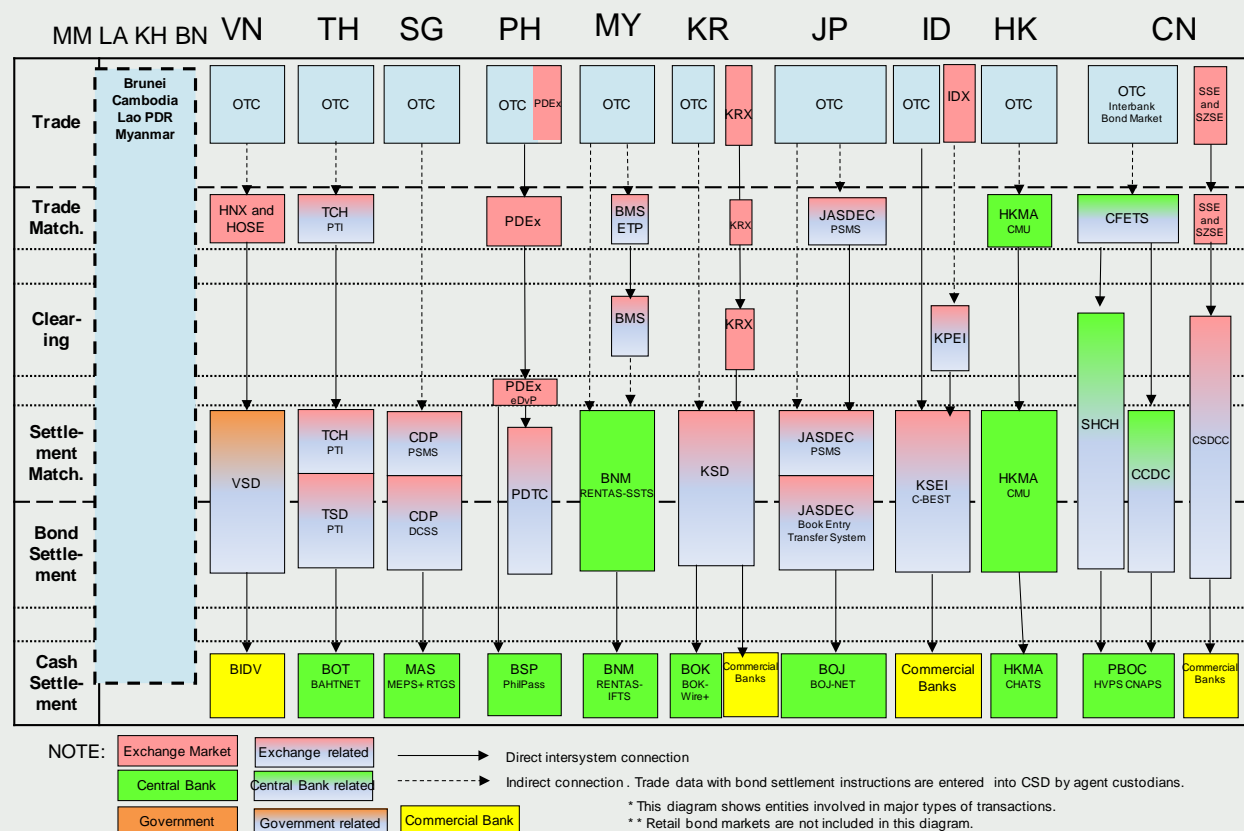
MM LA KH BN VN TH SG PH MY KR JP ID HK CN

Trade
Trade Match.
Clearing
Settlement Match.
Bond Settlement
Cash Settlement

Brunei Cambodia Lao PDR Myanmar

OTC
HNX and HOSE
VSD
BIDV

OTC
TCH PTI
TCH PTI
TSD PTI
BOT BAHTNET

OTC
CDP PSMS
CDP DCSS
MAS MEPS+ RTGS

OTC PDEx
PDEx
PDEx eDvP
PDTC
BSP PhilPass

OTC
BMS ETP
BMS
BNM RENTAS-SSTS
BNM RENTAS-IFTS

OTC
KRX
KRX
KRX
KSD
BOK BOK-Wire+
Commercial Banks

OTC
JASDEC PSMS
JASDEC PSMS
JASDEC Book Entry Transfer System
BOJ BOJ-NET

OTC
IDX
KPEI
KSEI C-BEST
Commercial Banks

OTC
HKMA CMU
HKMA CMU
HKMA CHATS

OTC Interbank Bond Market
CFETS
SHCH
CCDC
PBOC HVPS CNAPS

SSE and SZSE
SSE and SZSE
CSDCC
Commercial Banks

NOTE:
Exchange Market
Exchange related
Central Bank
Central Bank related
Government
Government related
Commercial Bank

Direct intersystem connection
Indirect connection . Trade data with bond settlement instructions are entered into CSD by agent custodians.
* This diagram shows entities involved in major types of transactions.
* * Retail bond markets are not included in this diagram.